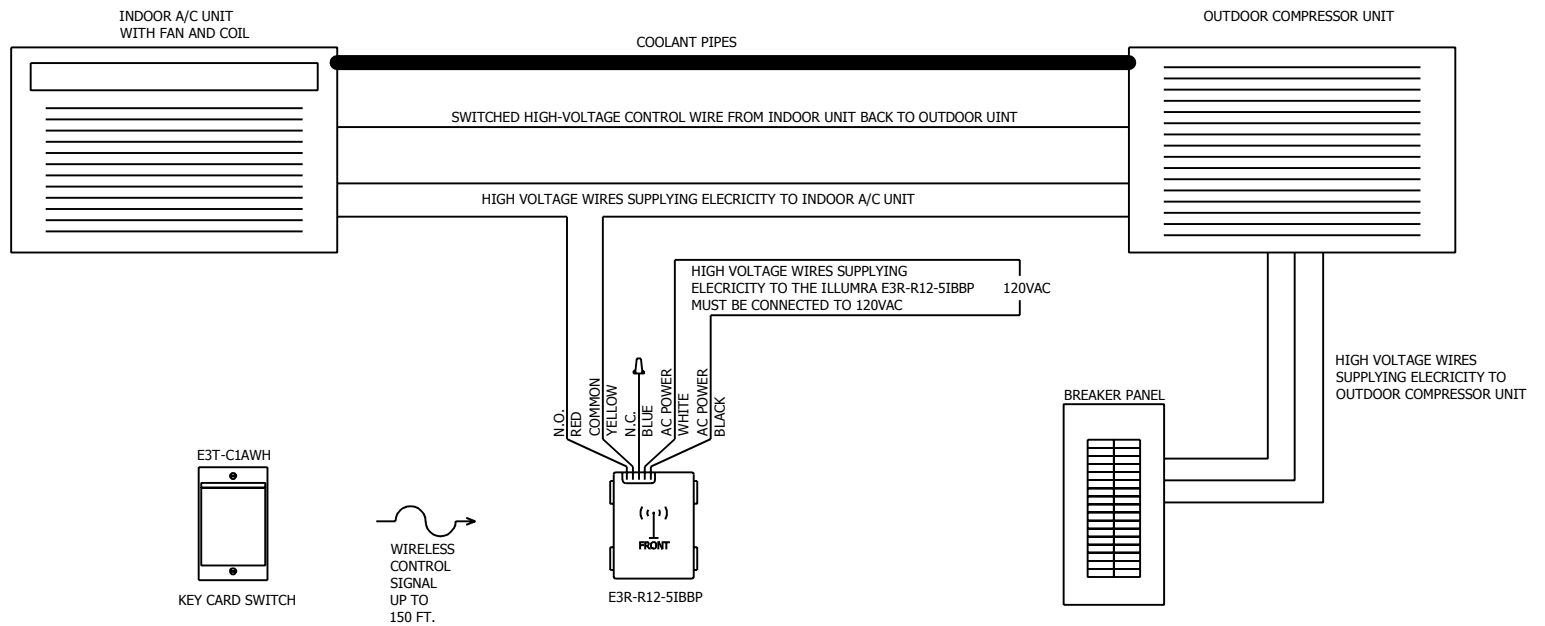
INDOOR A/C UNIT
WITH FAN AND COIL

COOLANT PIPES

OUTDOOR COMPRESSOR UNIT

SWITCHED HIGH-VOLTAGE CONTROL WIRE FROM INDOOR UNIT BACK TO OUTDOOR UINT

HIGH VOLTAGE WIRES SUPPLYING ELECRICITY TO INDOOR A/C UNIT

HIGH VOLTAGE WIRES SUPPLYING
ELECRICITY TO THE ILLUMRA E3R-R12-5IBBP
MUST BE CONNECTED TO 120VAC

120VAC

N.O.
RED
COMMON
YELLOW
N.C.
BLUE
AC POWER
WHITE
AC POWER
BLACK

FRONT

E3R-R12-5IBBP

HIGH VOLTAGE WIRES
SUPPLYING ELECRICITY TO
OUTDOOR COMPRESSOR UNIT

BREAKER PANEL

E3T-C1AWH

KEY CARD SWITCH

WIRELESS
CONTROL
SIGNAL
UP TO
150 FT.